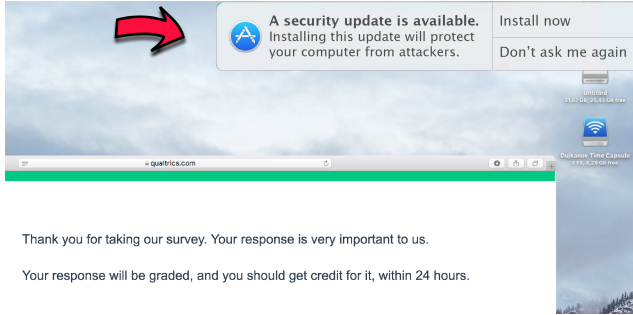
A security update is available.
Installing this update will protect your computer from attackers.

Install now

Don't ask me again

Untitled
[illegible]

Dujkanov Time Capsule
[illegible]

qualtrics.com

Thank you for taking our survey. Your response is very important to us.

Your response will be graded, and you should get credit for it, within 24 hours.